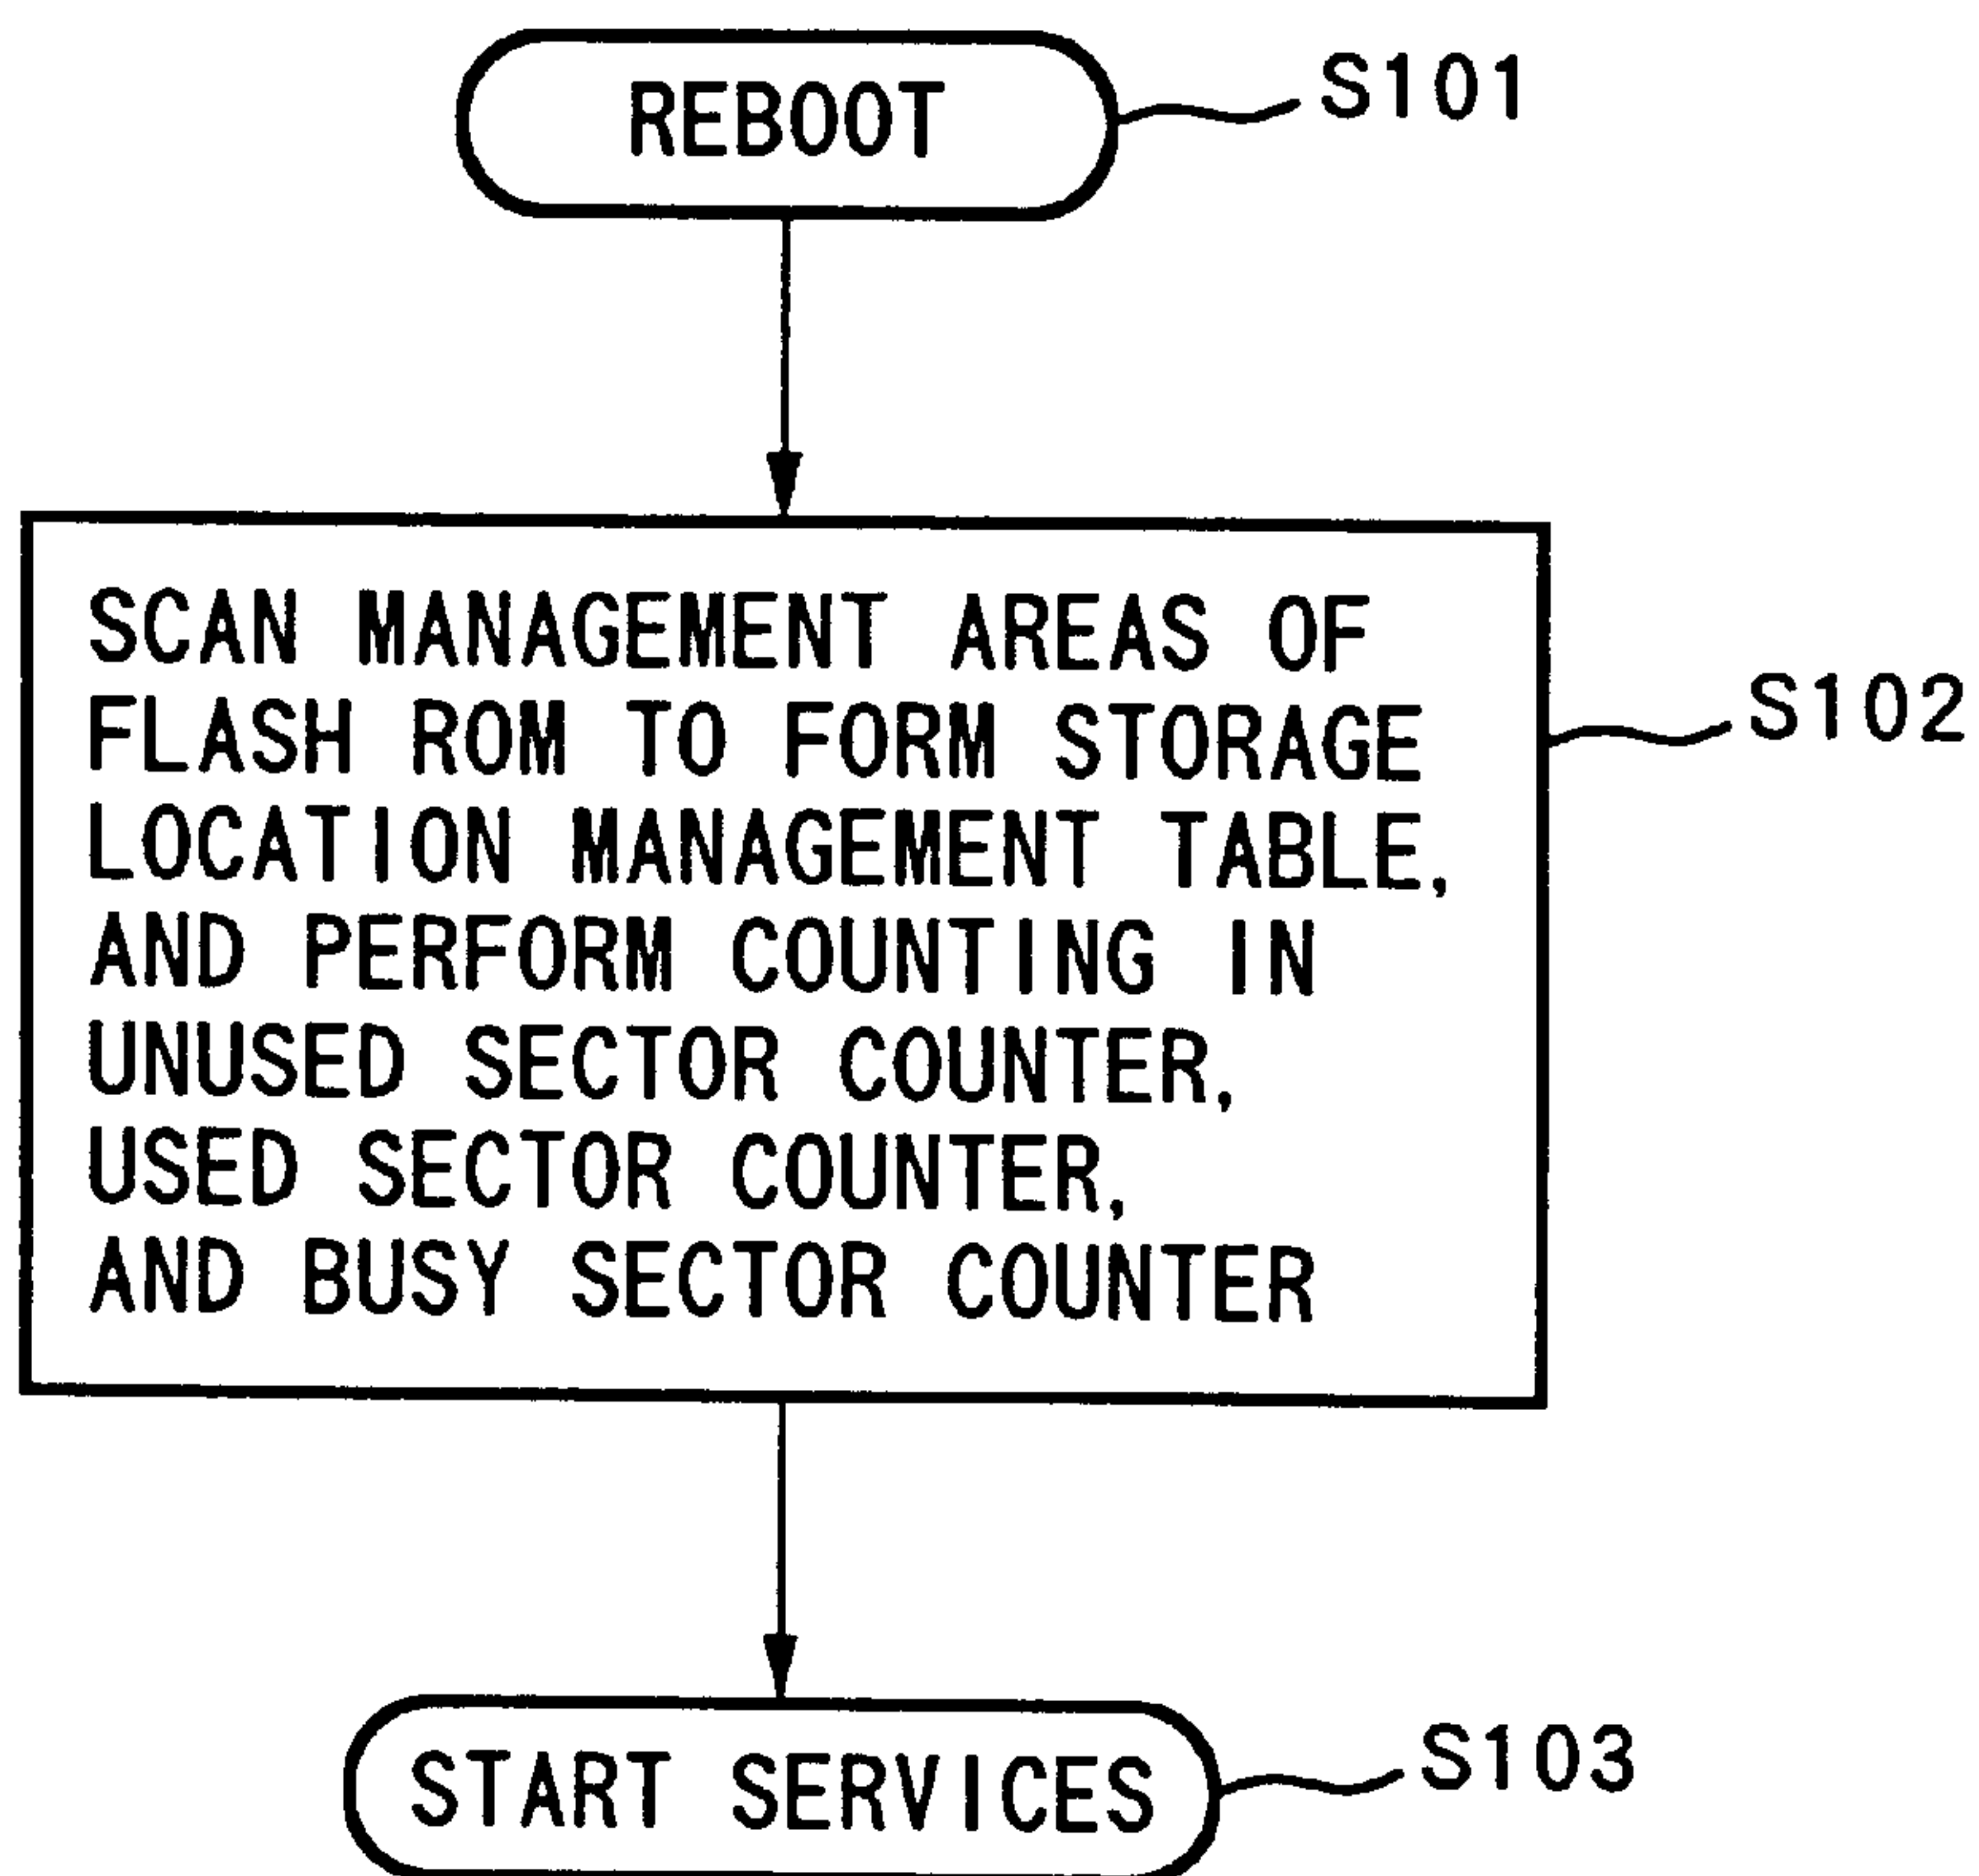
REBOOT

S101

SCAN MANAGEMENT AREAS OF FLASH ROM TO FORM STORAGE LOCATION MANAGEMENT TABLE, AND PERFORM COUNTING IN UNUSED SECTOR COUNTER, USED SECTOR COUNTER, AND BUSY SECTOR COUNTER

S102

START SERVICES

S103